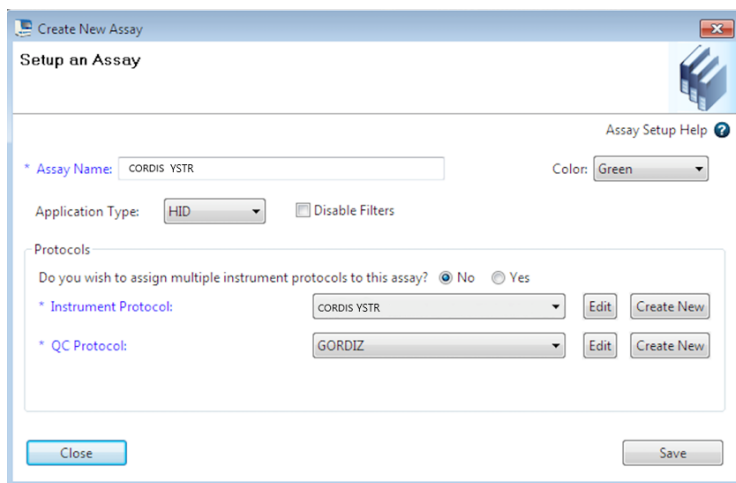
Create New Assay

Setup an Assay

Assay Setup Help

* Assay Name: CORDIS YSTR

Color: Green

Application Type: HID

Disable Filters

Protocols

Do you wish to assign multiple instrument protocols to this assay? No Yes

* Instrument Protocol: CORDIS YSTR Edit Create New

* QC Protocol: GORDIZ Edit Create New

Close

Save